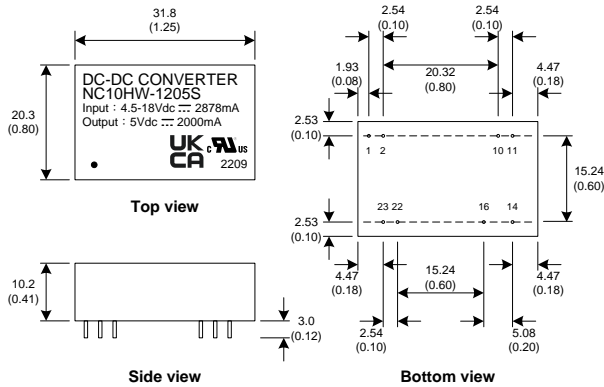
31.8
(1.25)

20.3
(0.80)

DC-DC CONVERTER
NC10HW-1205S
Input : 4.5-18Vdc ⎓ 2878mA
Output : 5Vdc ⎓ 2000mA

UK
CA

c US

2209

Top view

10.2
(0.41)

3.0
(0.12)

Side view

2.54
(0.10)

2.54
(0.10)

1.93
(0.08)

20.32
(0.80)

4.47
(0.18)

2.53
(0.10)

1 2

10 11

15.24
(0.60)

23 22

16

14

2.53
(0.10)

4.47
(0.18)

15.24
(0.60)

4.47
(0.18)

2.54
(0.10)

5.08
(0.20)

Bottom view